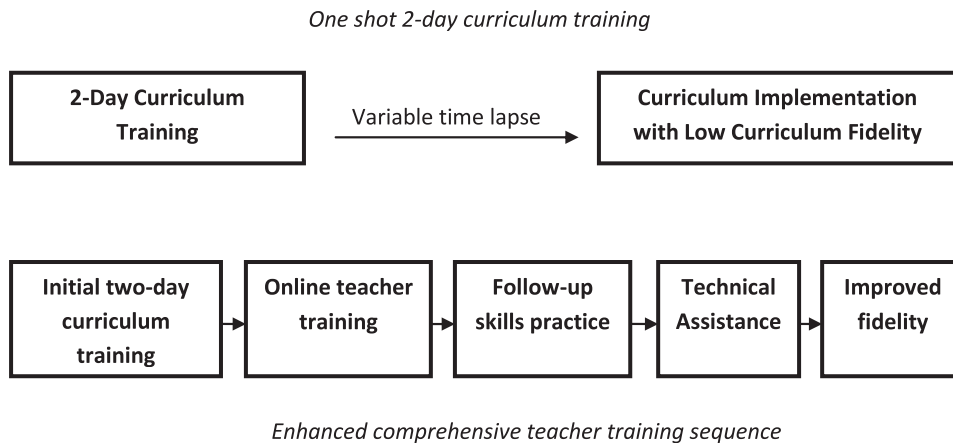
One shot 2-day curriculum training

2-Day Curriculum Training

Variable time lapse

Curriculum Implementation with Low Curriculum Fidelity

Initial two-day curriculum training

Online teacher training

Follow-up skills practice

Technical Assistance

Improved fidelity

Enhanced comprehensive teacher training sequence